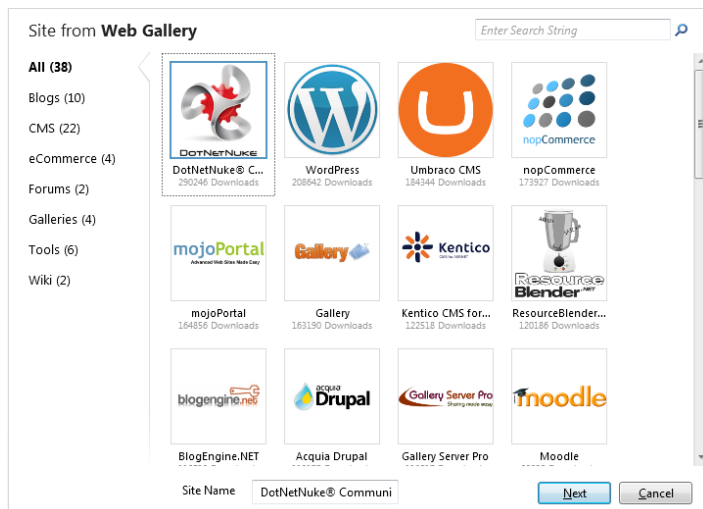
Site from **Web Gallery**

Enter Search String

**All (38)**
Blogs (10)
CMS (22)
eCommerce (4)
Forums (2)
Galleries (4)
Tools (6)
Wiki (2)

DotNetNuke
DotNetNuke® C...
290246 Downloads

WordPress
208642 Downloads

Umbraco CMS
184344 Downloads

nopCommerce
nopCommerce
173927 Downloads

mojoPortal
Advanced Web Sites Made Easy
mojoPortal
164856 Downloads

Gallery
Gallery
163190 Downloads

Kentico
Kentico CMS for...
122518 Downloads

Resource Blender.NET
ResourceBlender...
120186 Downloads

blogengine.net
BlogEngine.NET
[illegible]

Acquia Drupal
Acquia Drupal
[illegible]

Gallery Server Pro
Sharing never was easy
Gallery Server Pro
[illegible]

moodle
Moodle
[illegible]

Site Name DotNetNuke® Communi

Next
Cancel